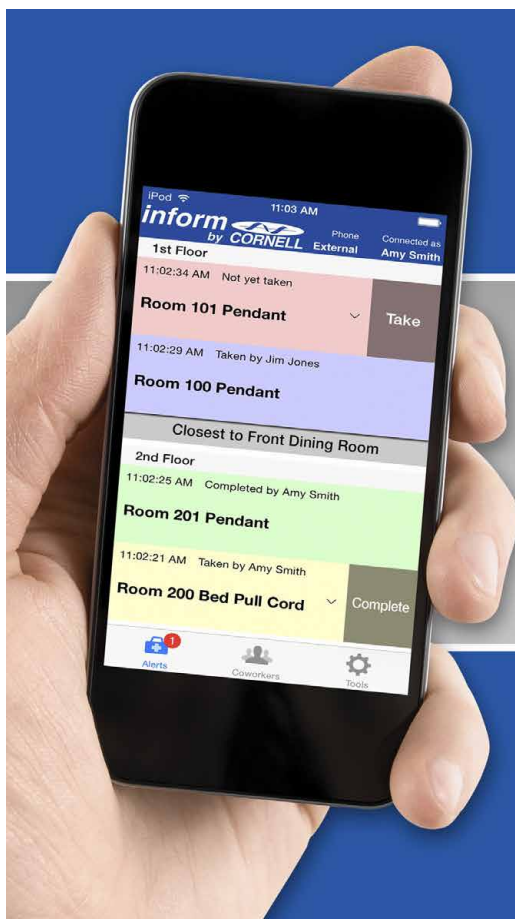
iPod
11:03 AM
inform by CORNELL
Phone External
Connected as Amy Smith
1st Floor
11:02:34 AM Not yet taken
Room 101 Pendant
Take
11:02:29 AM Taken by Jim Jones
Room 100 Pendant
Closest to Front Dining Room
2nd Floor
11:02:25 AM Completed by Amy Smith
Room 201 Pendant
11:02:21 AM Taken by Amy Smith
Room 200 Bed Pull Cord
Complete
1
Alerts
Coworkers
Tools